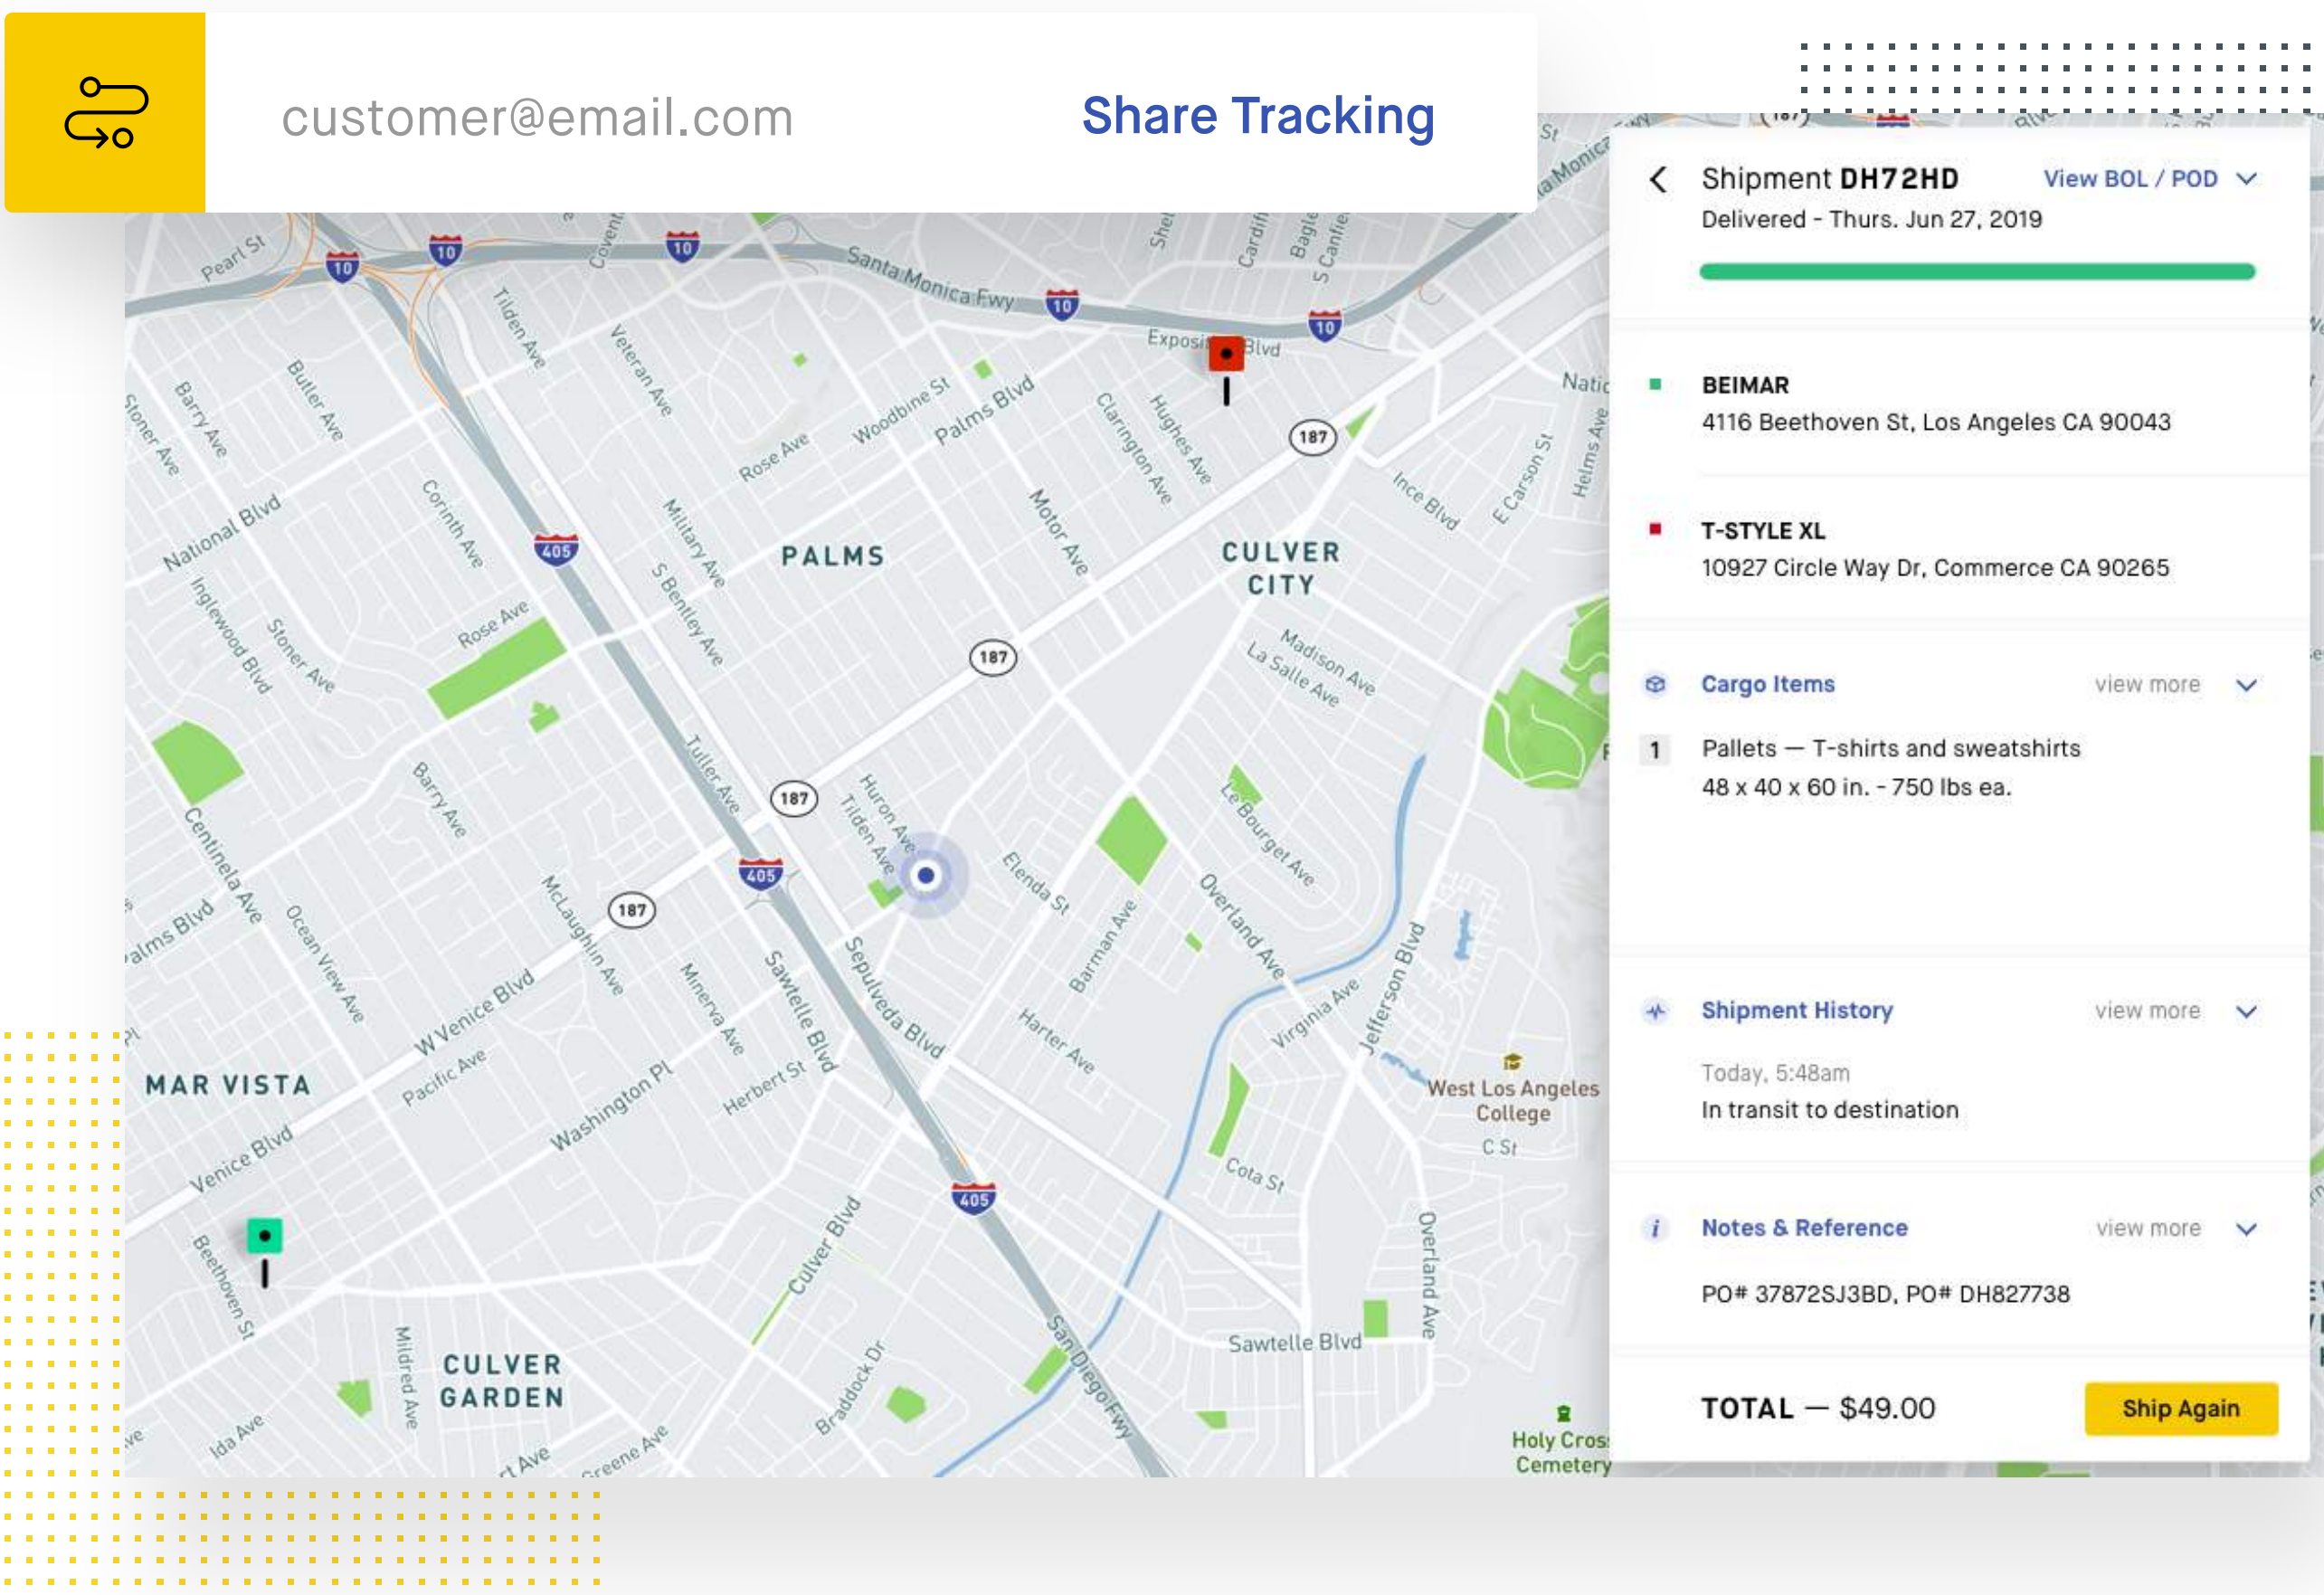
customer@email.com

Share Tracking

Shipment DH72HD
View BOL / POD
Delivered - Thurs. Jun 27, 2019

BEIMAR
4116 Beethoven St, Los Angeles CA 90043

T-STYLE XL
10927 Circle Way Dr, Commerce CA 90265

Cargo Items
view more

1 Pallets — T-shirts and sweatshirts
48 x 40 x 60 in. - 750 lbs ea.

Shipment History
view more

Today, 5:48am
In transit to destination

Notes & Reference
view more

PO# 37872SJ3BD, PO# DH827738

TOTAL — $49.00
Ship Again

Pearl St
10
10
10
Santa Monica Fwy
10
10
Exposition Blvd
187
Tilden Ave
Veteran Ave
Barry Ave
Butler Ave
Sloner Ave
Rose Ave
Woodbine St
Palms Blvd
Clarington Ave
Hughes Ave
Ince Blvd
E Carson St
Helms Ave
National Blvd
Corinth Ave
405
Military Ave
S Bentley Ave
PALMS
Motor Ave
CULVER CITY
Inglewood Blvd
Sloner Ave
Rose Ave
187
Madison Ave
La Salle Ave
Barry Ave
Tuller Ave
187
Huron Ave
Tilden Ave
Le Bourget Ave
Centinela Ave
405
Elenda St
Palms Blvd
Ocean View Ave
McLaughlin Ave
187
Sepulveda Blvd
Barman Ave
Overland Ave
Minerva Ave
Sawtelle Blvd
W Venice Blvd
Jefferson Blvd
Harter Ave
Virginia Ave
MAR VISTA
Pacific Ave
Washington Pl
Herbert St
West Los Angeles College
C St
Venice Blvd
Cota St
405
Beethoven St
Culver Blvd
Overland Ave
CULVER GARDEN
Mildred Ave
San Diego Fwy
Sawtelle Blvd
Braddock Dr
Ida Ave
Greene Ave
Holy Cross Cemetery